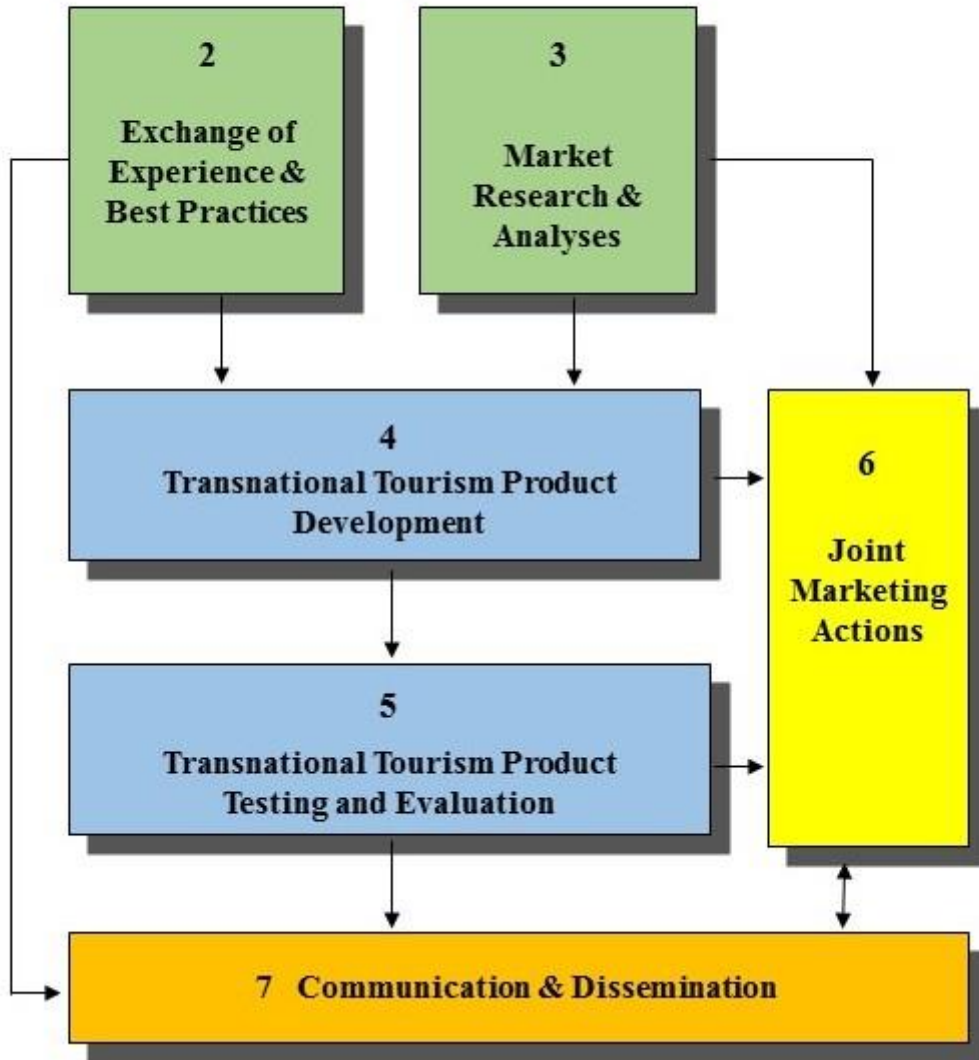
2

Exchange of Experience & Best Practices

3

Market Research & Analyses

4

Transnational Tourism Product Development

6

Joint Marketing Actions

5

Transnational Tourism Product Testing and Evaluation

7 Communication & Dissemination